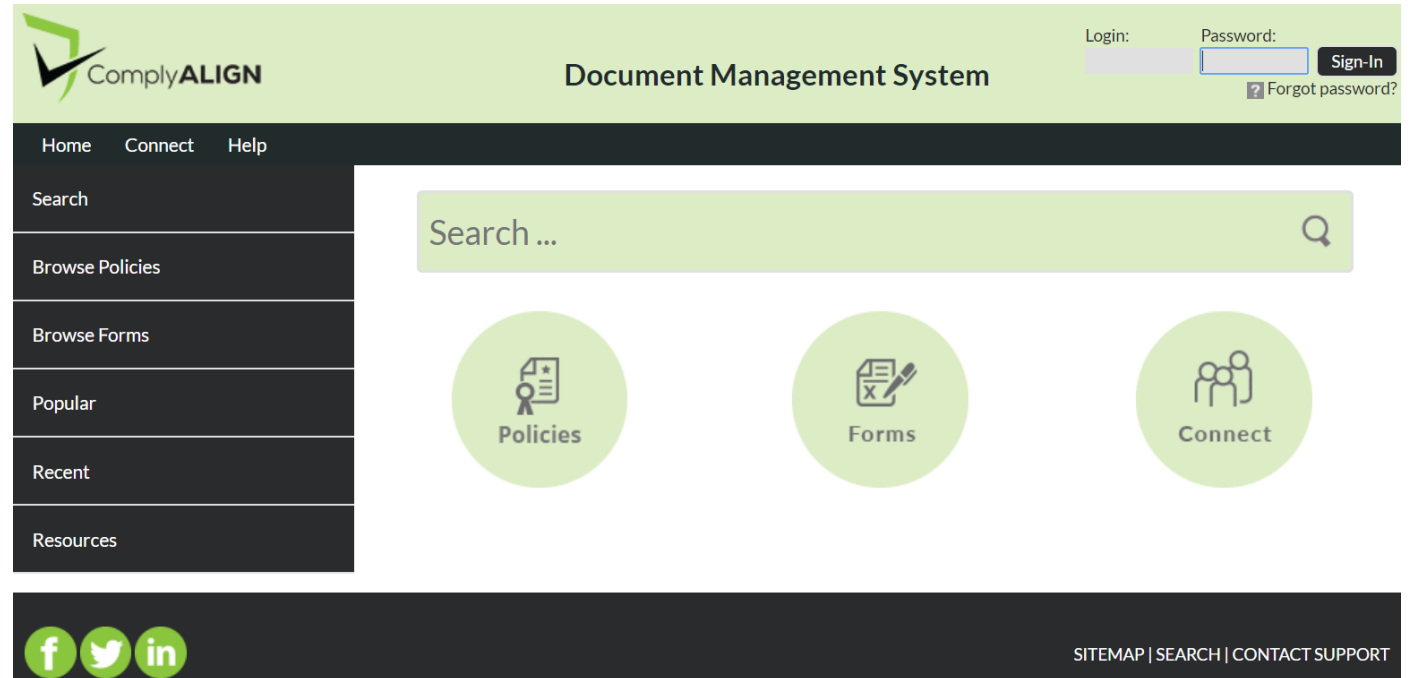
ComplyALIGN

Document Management System

Login:
Password:
Sign-In
? Forgot password?

Home Connect Help

Search
Browse Policies
Browse Forms
Popular
Recent
Resources

Search ...

Policies
Forms
Connect

f in

SITEMAP | SEARCH | CONTACT SUPPORT